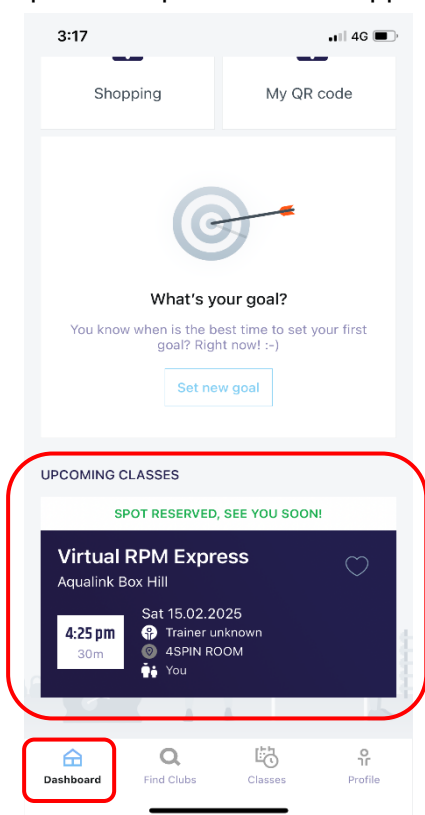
3:17

4G

Shopping

My QR code

What's your goal?

You know when is the best time to set your first goal? Right now! :-)

Set new goal

UPCOMING CLASSES

SPOT RESERVED, SEE YOU SOON!

Virtual RPM Express

Aqualink Box Hill

4:25 pm
30m

Sat 15.02.2025
Trainer unknown
4SPIN ROOM
You

Dashboard
Find Clubs
Classes
Profile